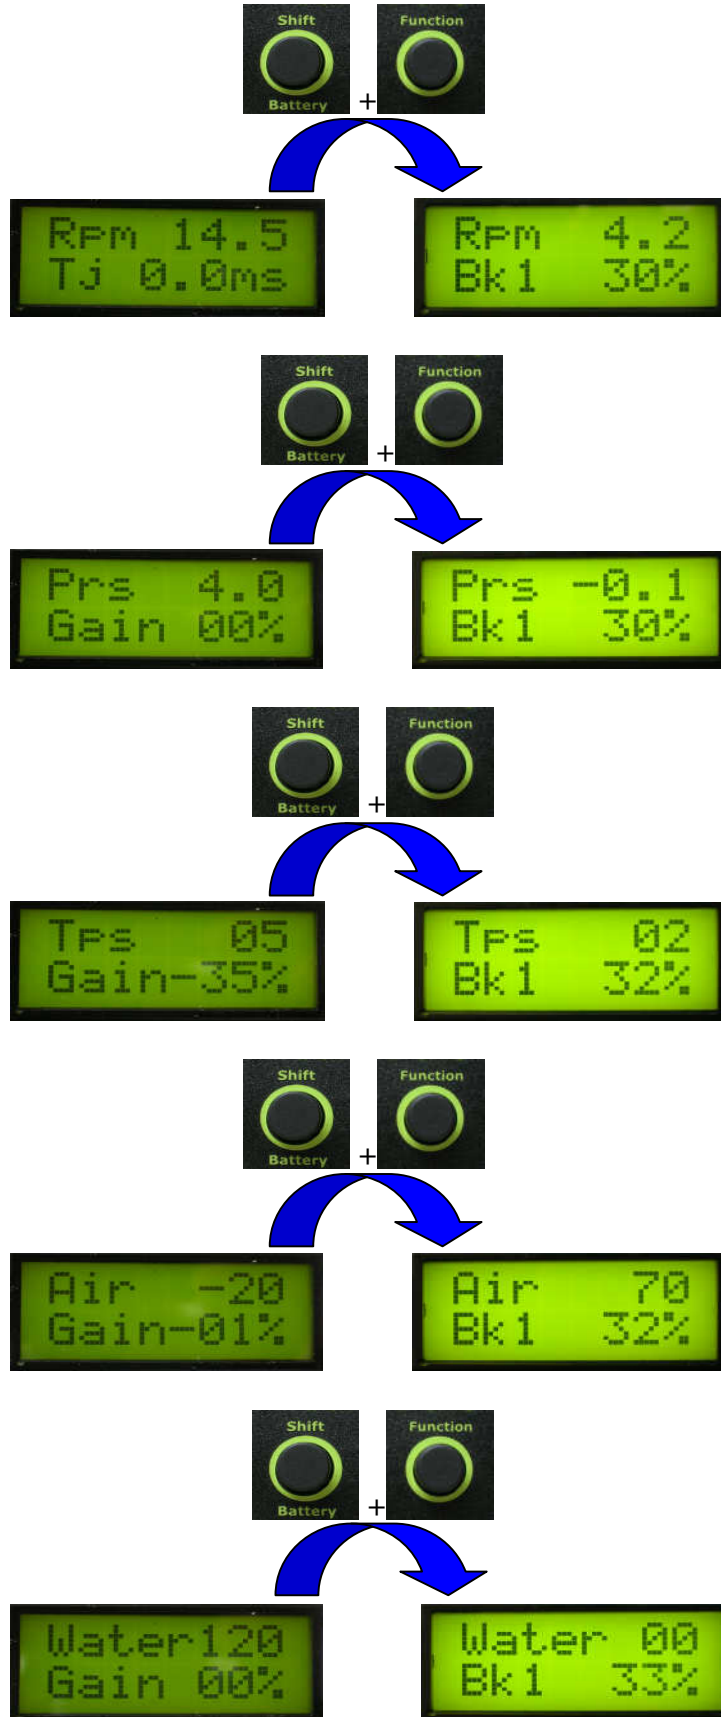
Shift
Battery
+
Function

Rpm 14.5
Tj 0.0ms

Rpm 4.2
Bk1 30%

Shift
Battery
+
Function

Prs 4.0
Gain 00%

Prs -0.1
Bk1 30%

Shift
Battery
+
Function

Tps 05
Gain-35%

Tps 02
Bk1 32%

Shift
Battery
+
Function

Air -20
Gain-01%

Air 70
Bk1 32%

Shift
Battery
+
Function

Water120
Gain 00%

Water 00
Bk1 33%